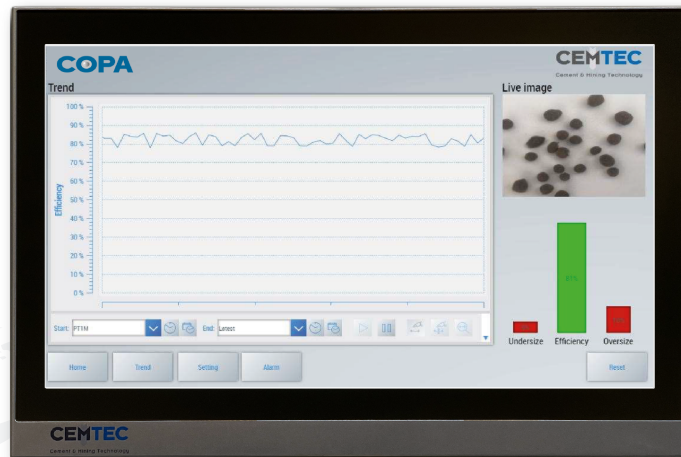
COPA

CEMTEC
Cement & Mining Technology

Trend

100 %
90 %
80 %
70 %
60 %
50 %
40 %
30 %
20 %
10 %
0 %

Efficiency

Start: PT1M
End: Latest

Live image

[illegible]

Undersize
Efficiency
Oversize

Home
Trend
Setting
Alarm
Reset

CEMTEC
Cement & Mining Technology